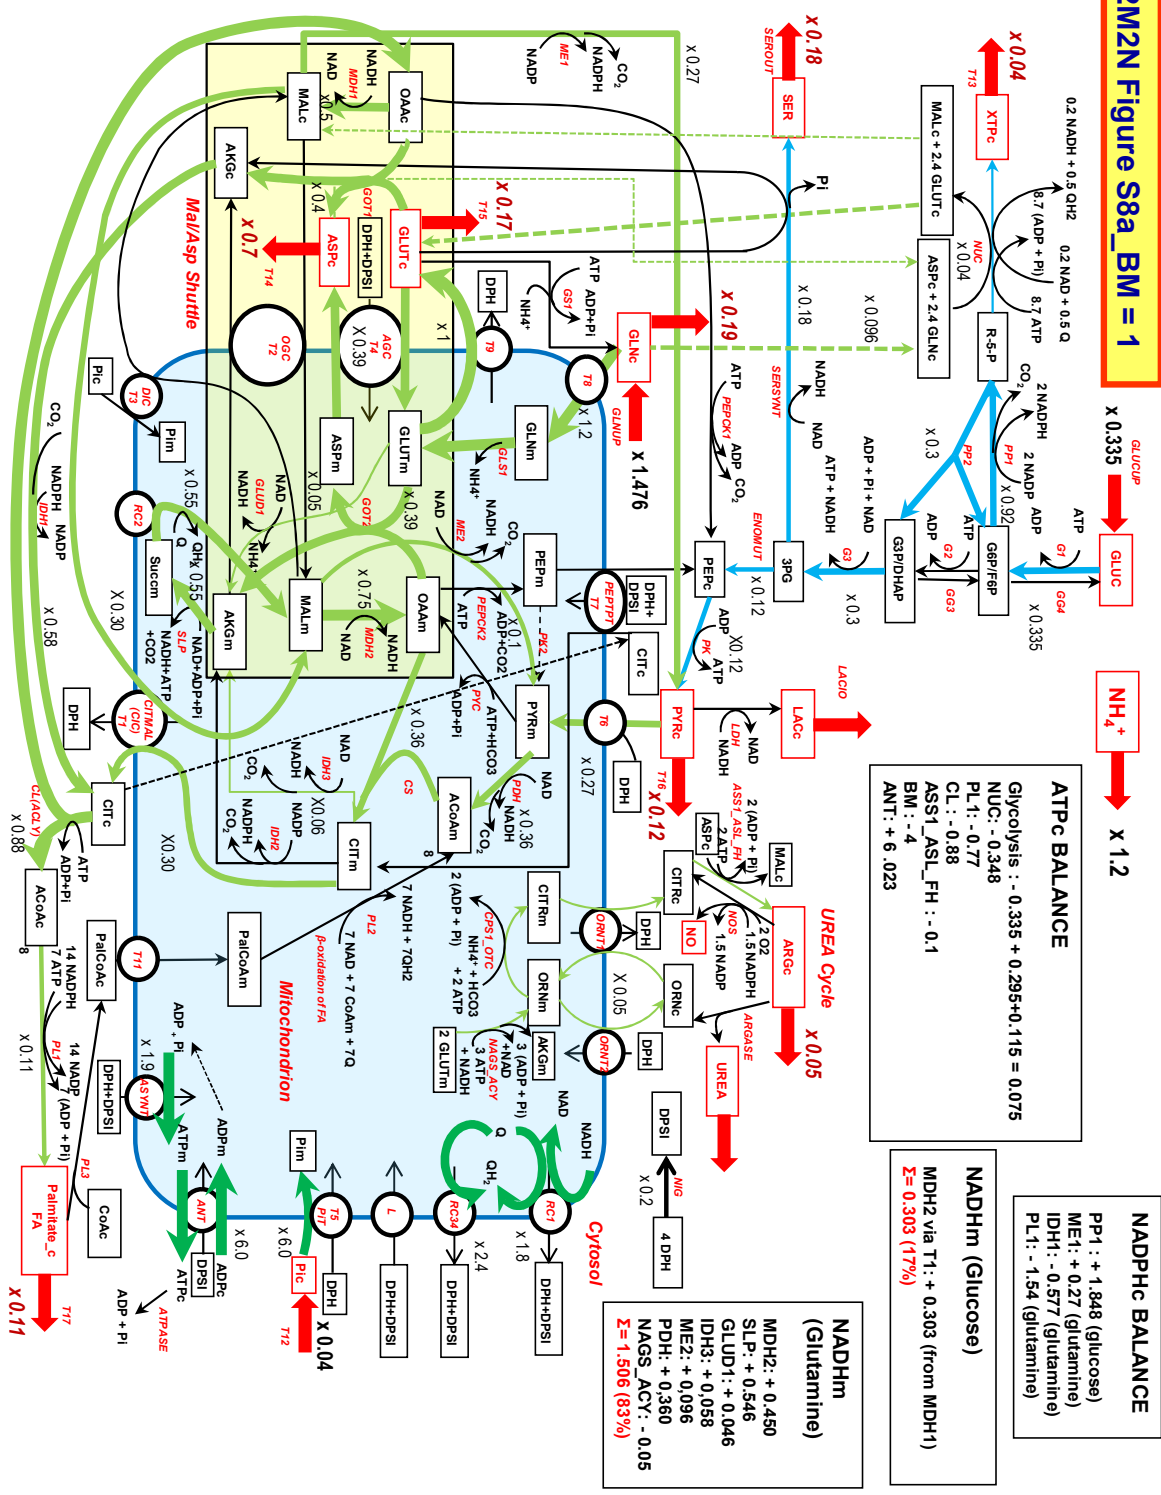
2M2N Figure S8a_BM = 1

ATPc BALANCE
Glycolysis : - 0.335 + 0.295+0.115 = 0.075
NUC: - 0.348
PL1: - 0.77
CL: - 0.88
ASS1_ASL_FH : - 0.1
BM : - 4
ANT: + 6 .023

NADHm (Glucose)
MDH2 via T1: + 0.303 (from MDH1)
Σ= 0.303 (17%)

NADPHc BALANCE
PP1 : + 1.848 (glucose)
ME1: + 0.27 (glutamine)
IDH1: - 0.577 (glutamine)
PL1: - 1.54 (glutamine)

NADHm (Glutamine)
MDH2: + 0.450
SLP: + 0.546
GLUD1: + 0.046
IDH3: + 0,058
ME2: + 0,096
PDH: + 0,360
NAGS_ACY: - 0.05
Σ= 1.506 (83%)

GLUCUP x 0.335 GLUC ATP G1 G6P/F6P GG4 x 0.335 PP1 2 NADP 2 NADPH CO2 x 0.92 PP2 R-5-P 0.2 NAD + 0.5 Q 8.7 ATP 8.7 (ADP + Pi) 0.2 NADH + 0.5 QH2 NUC x 0.04 XTPc T13 x 0.04 MALc + 2.4 GLUTc ASPc + 2.4 GLNc x 0.096 x 0.3 G2 ADP ATP GG3 G3P/DHAP G3 ADP + Pi + NAD ATP + NADH 3PG x 0.3 SERSYNT NADH NAD x 0.18 SER SEROUT x 0.18 Pi x 0.27 ENOMUT x 0.12 PEPc PEPCK1 ATP ADP CO2 x 0.19 GLNc GLNUP x 1.476 GS1 ATP ADP+Pi NH4+ DPH T9 T8 x 1.2 GLNm GLS1 NH4+ NADH CO2 ME2 NAD PEPm PEPTPT T7 DPH+ DPSI CITc PK ADP ATP x0.12 PYRc LACc LACIO LDH NAD NADH T16 x 0.12 NH4+ x 1.2 T6 DPH x 0.27 PYRm PC ADP+Pi ATP+HCO3 PCK2 ADP+CO2 x 0.1 PEPCK2 ATP OAAm MDH2 NADH NAD x 0.75 MALm PDH NAD NADH CO2 x 0.36 ACoAm CS x 0.36 CITm IDH3 NAD NADH CO2 X0.06 NADPH NADP IDH2 CO2 8

ME1 NADP NADPH CO2 NADH NAD MDH1 MALc x0.5 OAAc AKGc x 0.4 GOT1 ASPc DPH+DPSI GLUTc x 0.17 T15 x 0.7 T14 Mal/Asp Shuttle OGC T2 AGC T4 X 0.39 x 1 ASPm GLUTm x 0.39 GOT2 x 0.05 GLUD1 NADH NAD NH4+ Plc DIC T3 Pim CO2 NADPH IDH1 NADP x 0.55 RC2 QH2 Q x 0.55 Succm SLP NAD+ADP+Pi NADH+ATP +CO2 AKGm X 0.30 x 0.58 DPH CITMAL (CIC) T1 CITc CL (ACLY) x 0.88 ATP ADP+Pi ACoAc 8 X0.30

UREA Cycle MALc 2 (ADP + Pi) 2 ATP ASPc ASS1_ASL_FH CITRc NOS NO 2 O2 1.5 NADPH 1.5 NADP ARGc ARGASE x 0.05 UREA ORNT1 DPH CITRm CPS1_OTC 2 (ADP + Pi) NH4+ + HCO3 + 2 ATP ORNm X 0.05 ORNc ORNT2 DPH 2 GLUTm NAGS_ACY 3 ATP + NADH 3 (ADP + Pi) + NAD AKGm DPSI x 0.2 NIG 4 DPH

PalCoAm PL2 7 NADH + 7QH2 7 NAD + 7 CoAm + 7Q β-oxidation of FA Mitochondrion T11 PalCoAc 14 NADPH 7 ATP PL1 14 NADP 7 (ADP + Pi) x 0.11 PL3 Palmitate_c FA x 0.11 T17 CoAc DPH+DPSI ASYNT x 1.9 ADP + Pi ATPm ADPm ANT x 6.0 ADPc DPSI ATPc ADP + Pi ATPASE Pim T5 PiT x 6.0 Pic T12 x 0.04 DPH L DPH+DPSI RC34 x 2.4 DPH+DPSI Q QH2 RC1 NAD NADH x 1.8 DPH+DPSI Cytosol